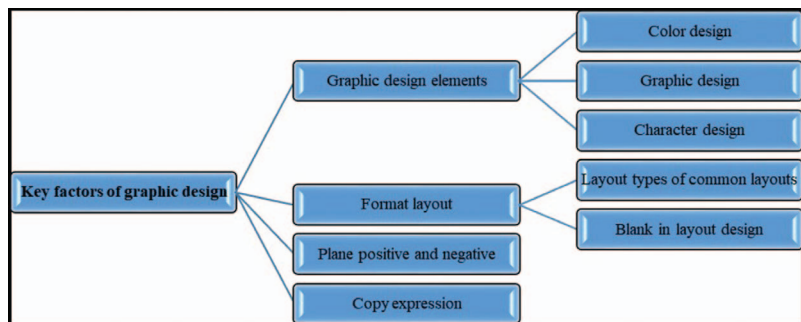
Key factors of graphic design

Graphic design elements

Color design

Graphic design

Character design

Format layout

Layout types of common layouts

Blank in layout design

Plane positive and negative

Copy expression